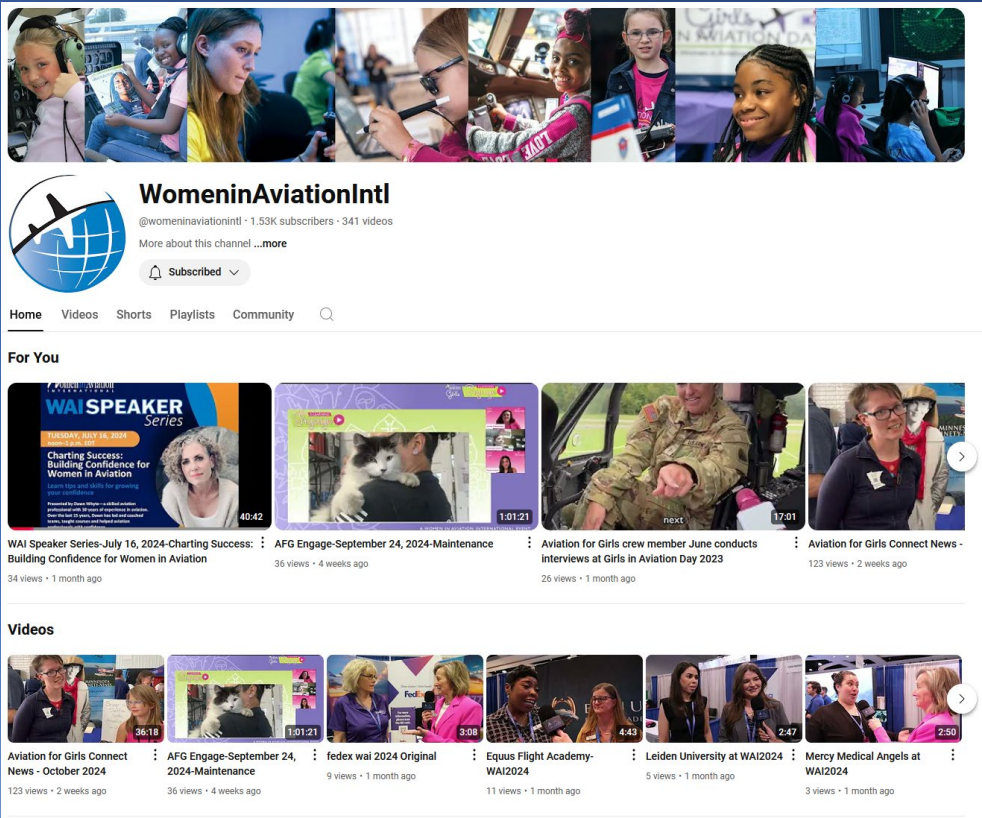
Girls IN AVIATION DAY

LOVE

WomeninAviationIntl

@womeninaviationintl · 1.53K subscribers · 341 videos

More about this channel ...more

Subscribed

Home Videos Shorts Playlists Community

For You

Women in Aviation INTERNATIONAL

WAI SPEAKER Series

TUESDAY, JULY 16, 2024

Charting Success: Building Confidence for Women in Aviation

Learn tips and skills for growing your confidence

40:42

WAI Speaker Series-July 16, 2024-Charting Success: Building Confidence for Women in Aviation

34 views · 1 month ago

1:01:21

AFG Engage-September 24, 2024-Maintenance

36 views · 4 weeks ago

next

17:01

Aviation for Girls crew member June conducts interviews at Girls in Aviation Day 2023

26 views · 1 month ago

Aviation for Girls Connect News -

123 views · 2 weeks ago

Videos

36:18

Aviation for Girls Connect News - October 2024

123 views · 2 weeks ago

1:01:21

AFG Engage-September 24, 2024-Maintenance

36 views · 4 weeks ago

3:08

fedex wai 2024 Original

9 views · 1 month ago

4:43

Equus Flight Academy-WAI2024

11 views · 1 month ago

2:47

Leiden University at WAI2024

5 views · 1 month ago

2:50

Mercy Medical Angels at WAI2024

3 views · 1 month ago